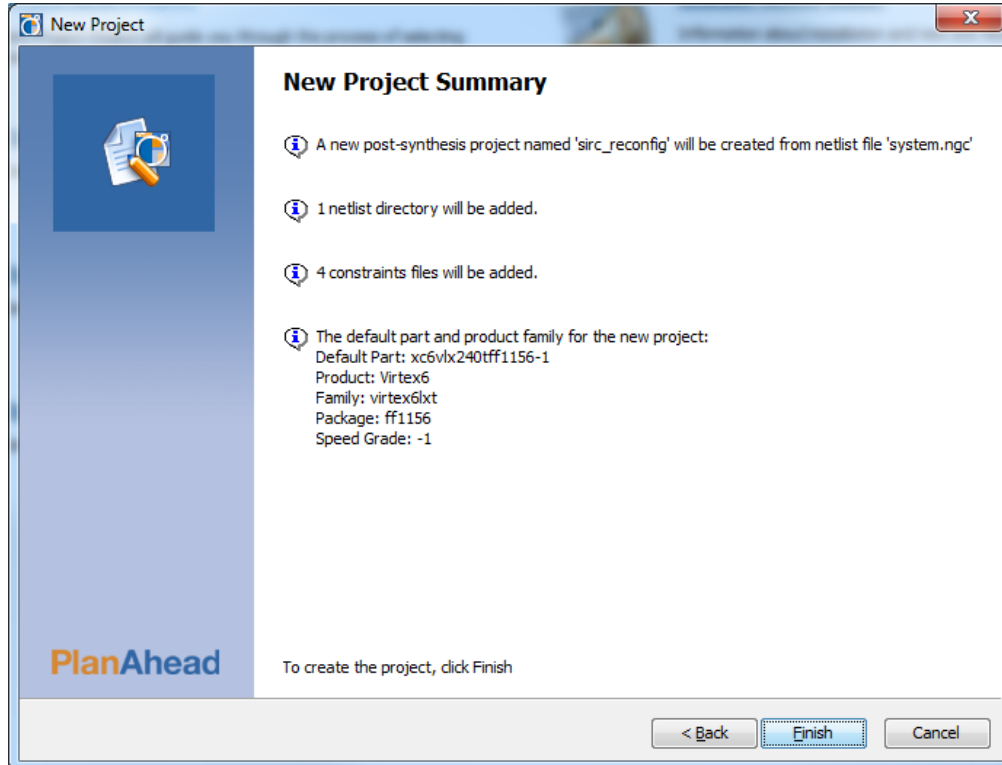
New Project

New Project Summary

A new post-synthesis project named 'sirc_reconfig' will be created from netlist file 'system.ngc'

1 netlist directory will be added.

4 constraints files will be added.

The default part and product family for the new project:
Default Part: xc6vlx240tff1156-1
Product: Virtex6
Family: virtex6lxt
Package: ff1156
Speed Grade: -1

PlanAhead

To create the project, click Finish

< Back
Finish
Cancel